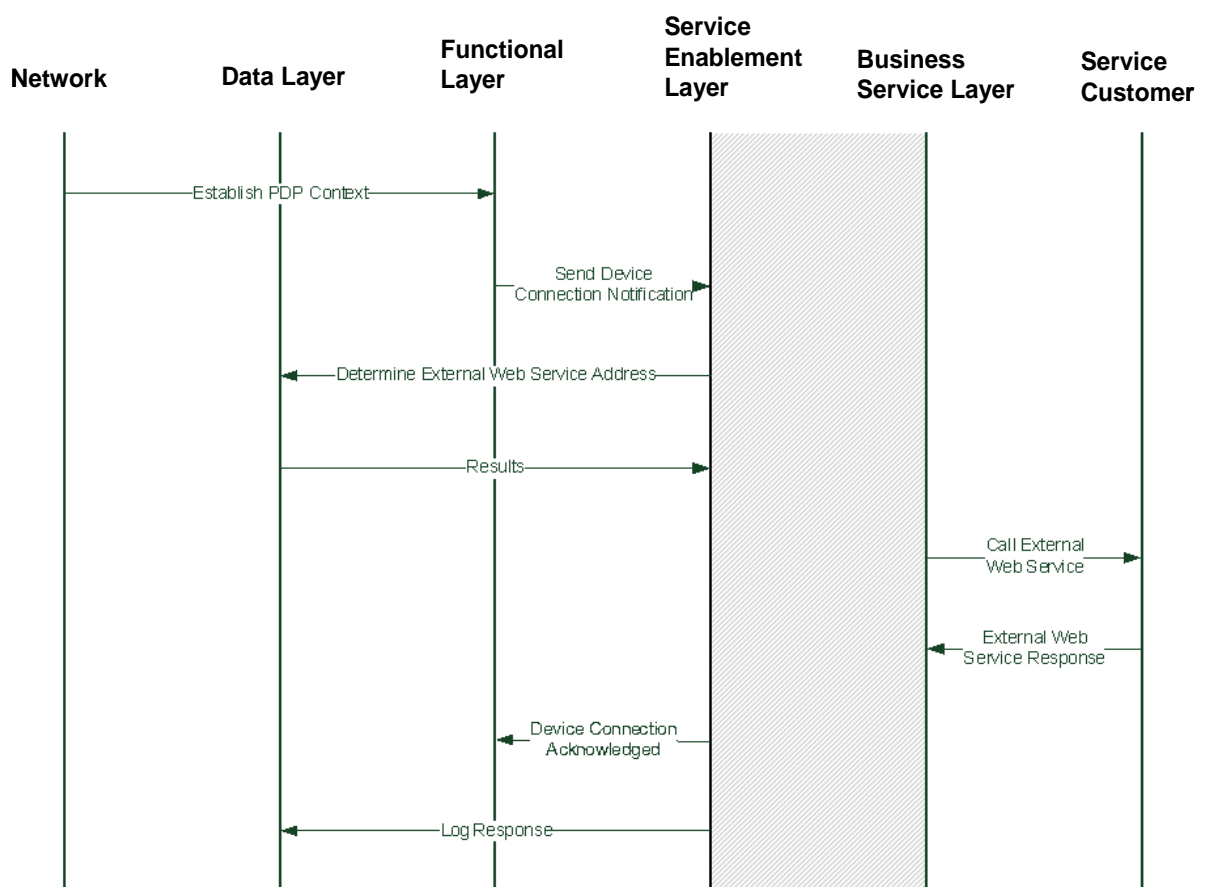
Network

Data Layer

Functional Layer

Service Enablement Layer

Business Service Layer

Service Customer

Establish PDP Context

Send Device Connection Notification

Determine External Web Service Address

Results

Call External Web Service

External Web Service Response

Device Connection Acknowledged

Log Response